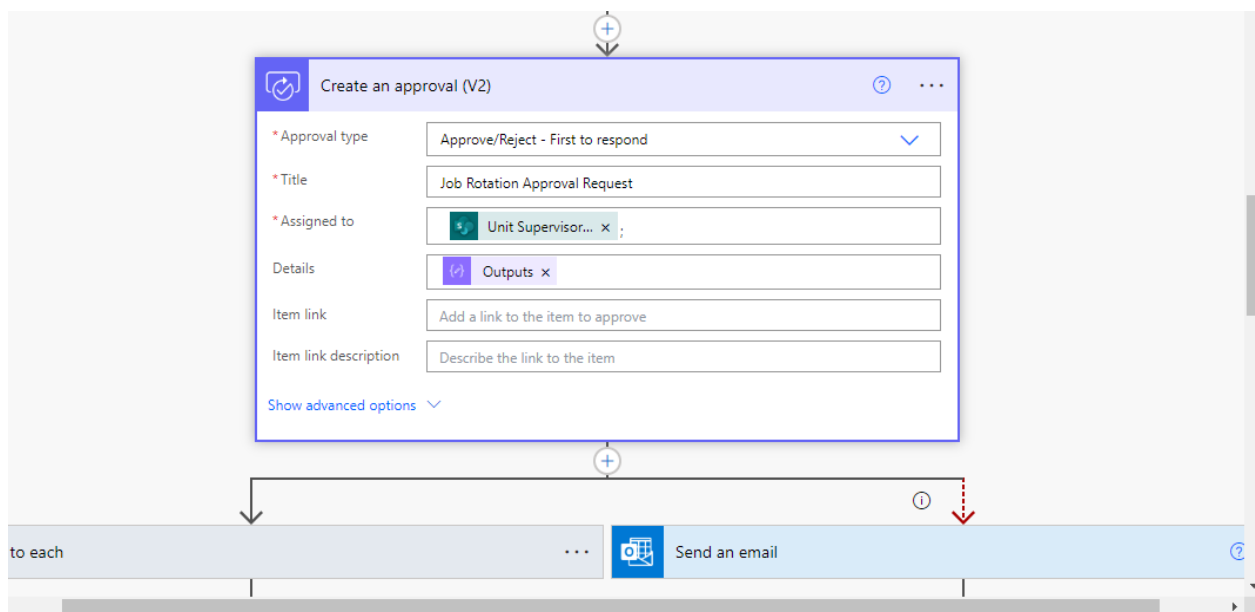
Create an approval (V2)

*Approval type
Approve/Reject - First to respond

*Title
Job Rotation Approval Request

*Assigned to
Unit Supervisor... ×;

Details
Outputs ×

Item link
Add a link to the item to approve

Item link description
Describe the link to the item

Show advanced options

to each

Send an email